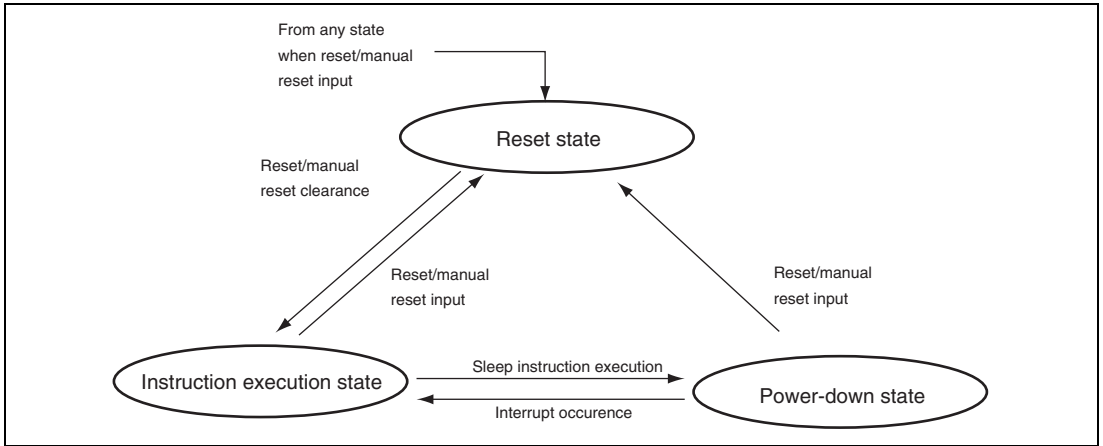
From any state when reset/manual reset input

Reset state

Reset/manual reset clearance

Reset/manual reset input

Reset/manual reset input

Instruction execution state

Sleep instruction execution

Interrupt occurence

Power-down state